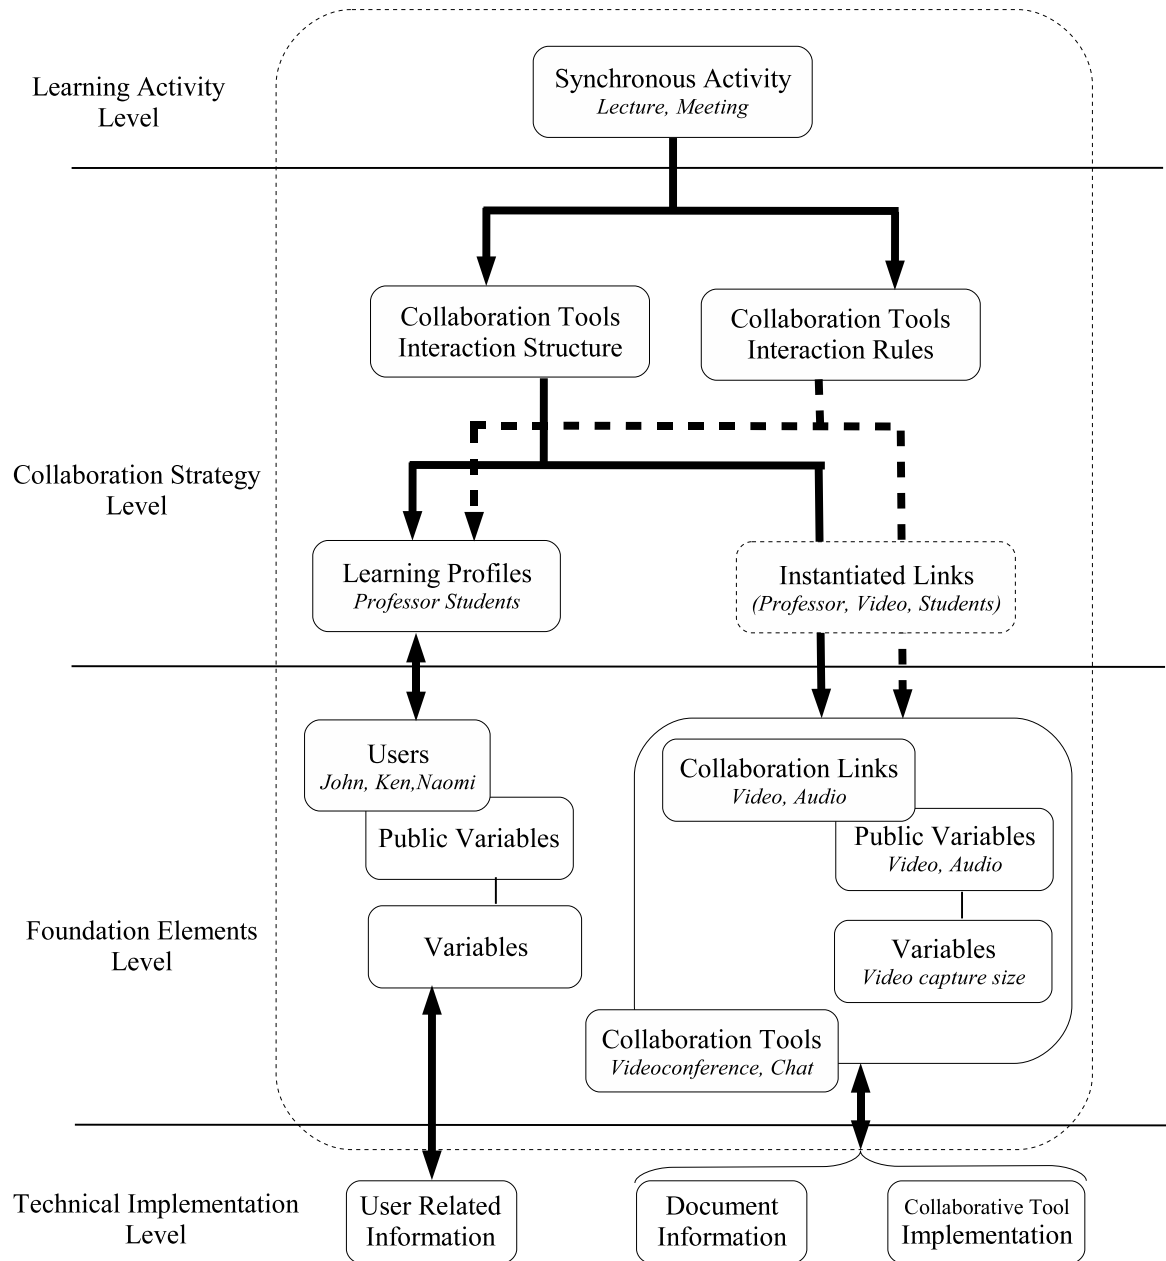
Learning Activity Level

Synchronous Activity
*Lecture, Meeting*

Collaboration Tools Interaction Structure

Collaboration Tools Interaction Rules

Collaboration Strategy Level

Learning Profiles
*Professor Students*

Instantiated Links
*(Professor, Video, Students)*

Users
*John, Ken,Naomi*

Public Variables

Variables

Collaboration Links
*Video, Audio*

Public Variables
*Video, Audio*

Variables
*Video capture size*

Foundation Elements Level

Collaboration Tools
*Videoconference, Chat*

Technical Implementation Level

User Related Information

Document Information

Collaborative Tool Implementation